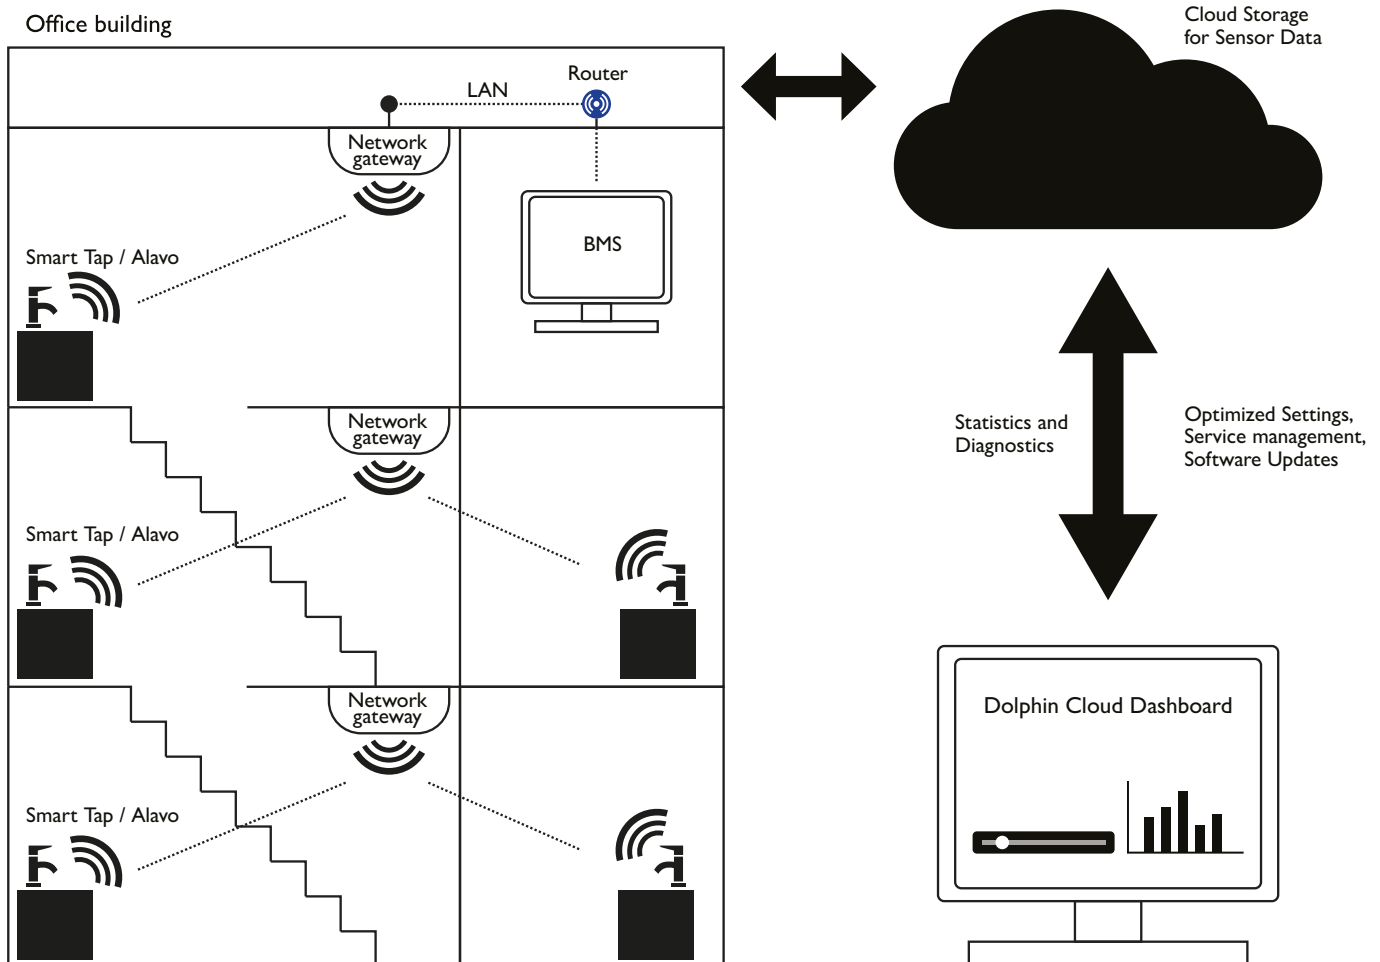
Office building

LAN

Router

Network gateway

BMS

Smart Tap / Alavo

Network gateway

Smart Tap / Alavo

Network gateway

Smart Tap / Alavo

Cloud Storage for Sensor Data

Statistics and Diagnostics

Optimized Settings, Service management, Software Updates

Dolphin Cloud Dashboard